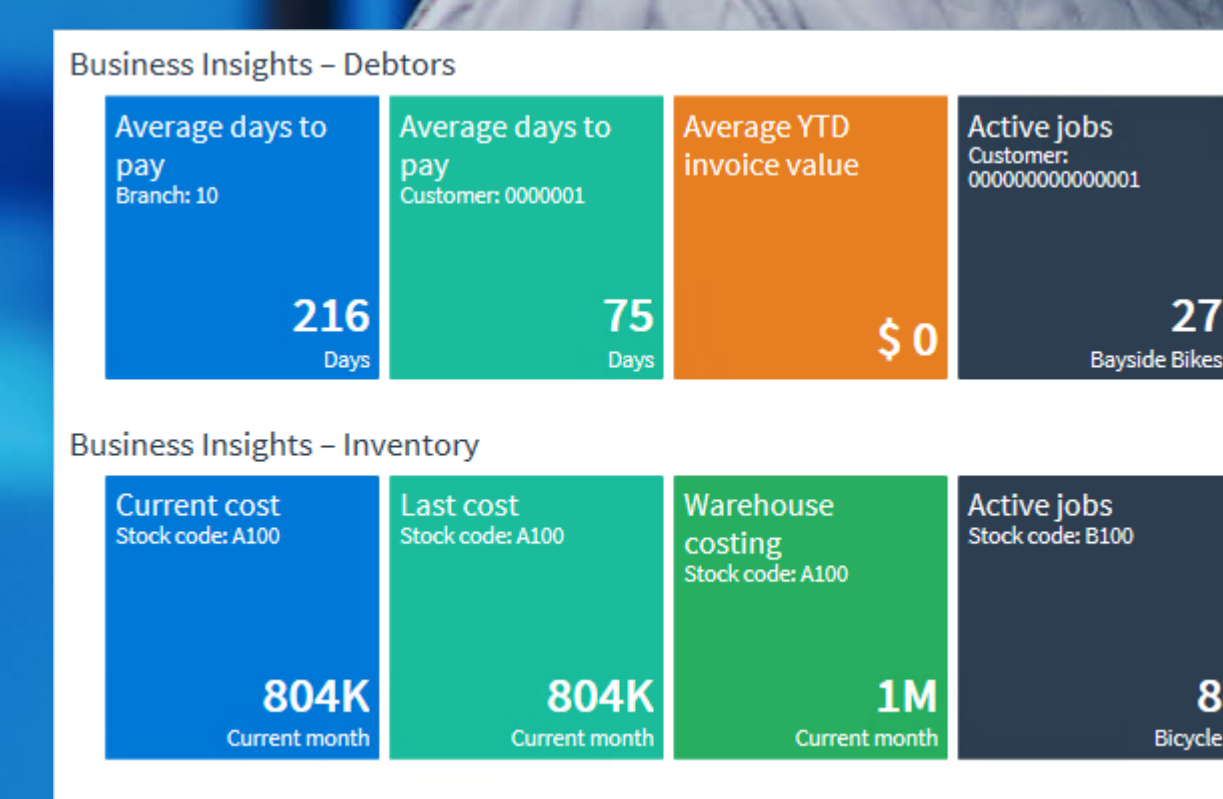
Business Insights – Debtors

Average days to pay
Branch: 10
216
Days

Average days to pay
Customer: 0000001
75
Days

Average YTD invoice value
$ 0

Active jobs
Customer: 000000000000001
27
Bayside Bikes

Business Insights – Inventory

Current cost
Stock code: A100
804K
Current month

Last cost
Stock code: A100
804K
Current month

Warehouse costing
Stock code: A100
1M
Current month

Active jobs
Stock code: B100
8
Bicycle